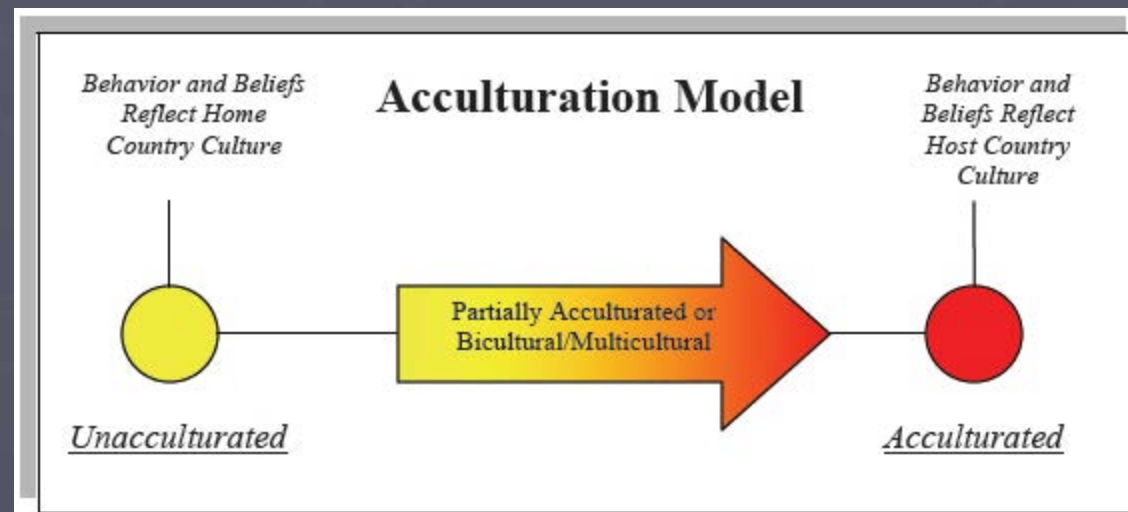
Behavior and Beliefs Reflect Home Country Culture

Acculturation Model

Behavior and Beliefs Reflect Host Country Culture

Partially Acculturated or Bicultural/Multicultural

Unacculturated

Acculturated